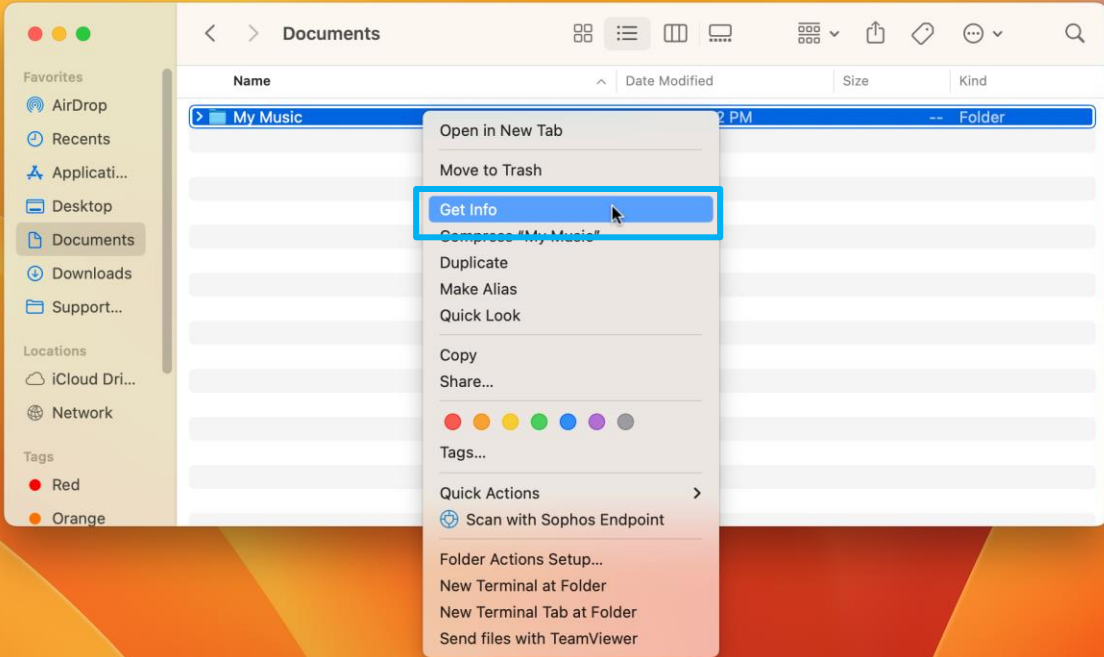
Documents

Favorites
AirDrop
Recents
Applicati...
Desktop
Documents
Downloads
Support...

Locations
iCloud Dri...
Network

Tags
Red
Orange

| Name | Date Modified | Size | Kind |
|---|---|---|---|
| My Music | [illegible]2 PM | -- | Folder |

Open in New Tab
Move to Trash
Get Info
Compress "My Music"
Duplicate
Make Alias
Quick Look
Copy
Share...
Tags...
Quick Actions
Scan with Sophos Endpoint
Folder Actions Setup...
New Terminal at Folder
New Terminal Tab at Folder
Send files with TeamViewer